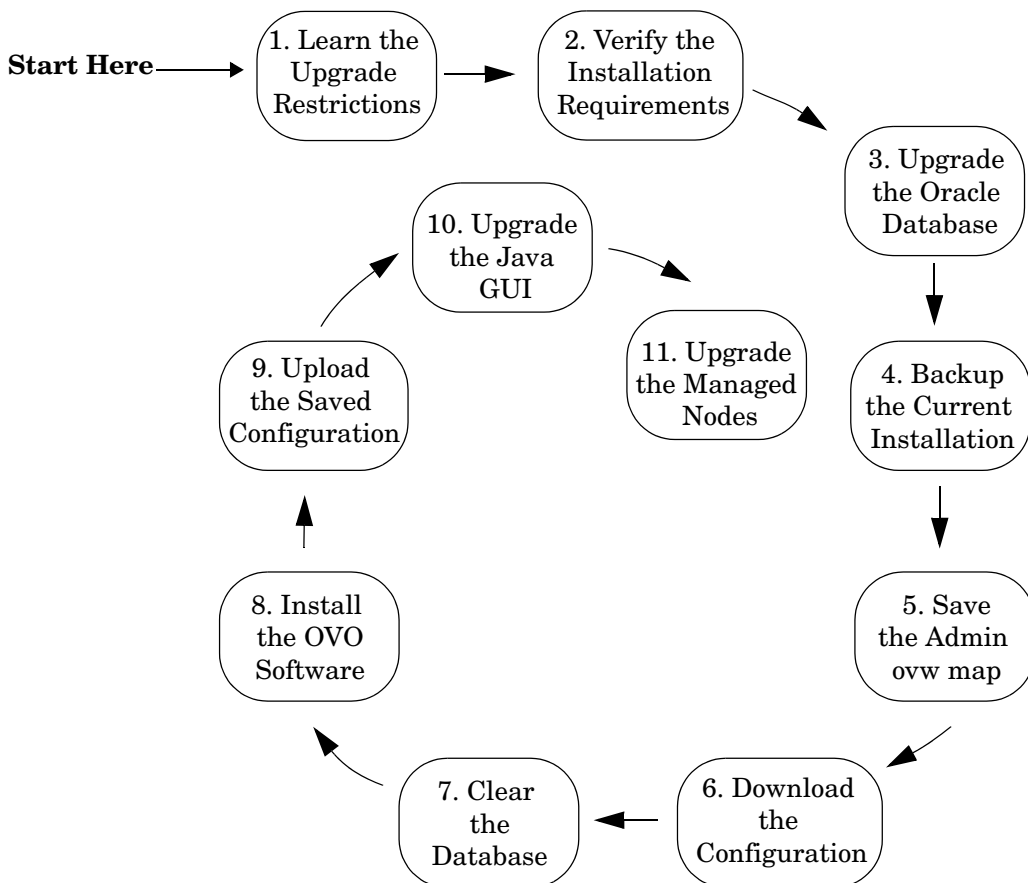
Start Here

1. Learn the Upgrade Restrictions

2. Verify the Installation Requirements

3. Upgrade the Oracle Database

4. Backup the Current Installation

5. Save the Admin ovw map

6. Download the Configuration

7. Clear the Database

8. Install the OVO Software

9. Upload the Saved Configuration

10. Upgrade the Java GUI

11. Upgrade the Managed Nodes